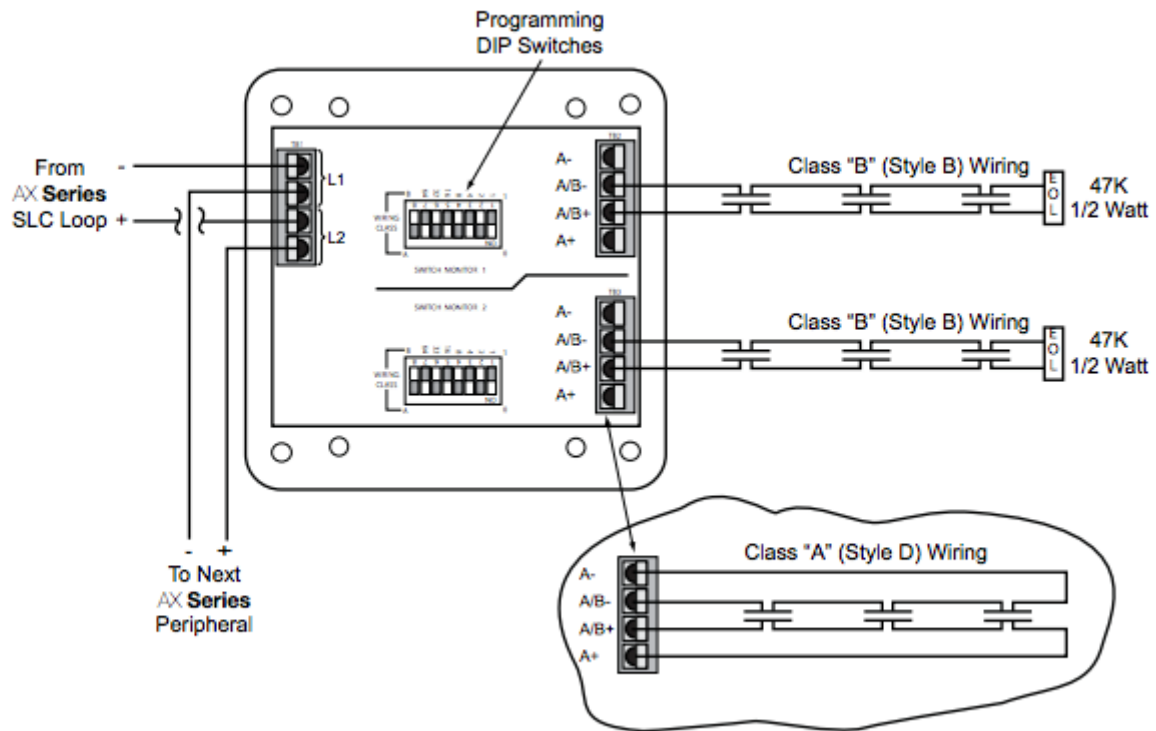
Programming DIP Switches

From AX Series SLC Loop

-

+

TB1

L1

L2

B

WIRING CLASS

A

SWITCH MONITOR 1

SWITCH MONITOR 2

WIRING CLASS

TB2

A-

A/B-

A/B+

A+

Class "B" (Style B) Wiring

E O L

47K 1/2 Watt

TB3

A-

A/B-

A/B+

A+

Class "B" (Style B) Wiring

E O L

47K 1/2 Watt

- +

To Next AX Series Peripheral

Class "A" (Style D) Wiring

A-

A/B-

A/B+

A+